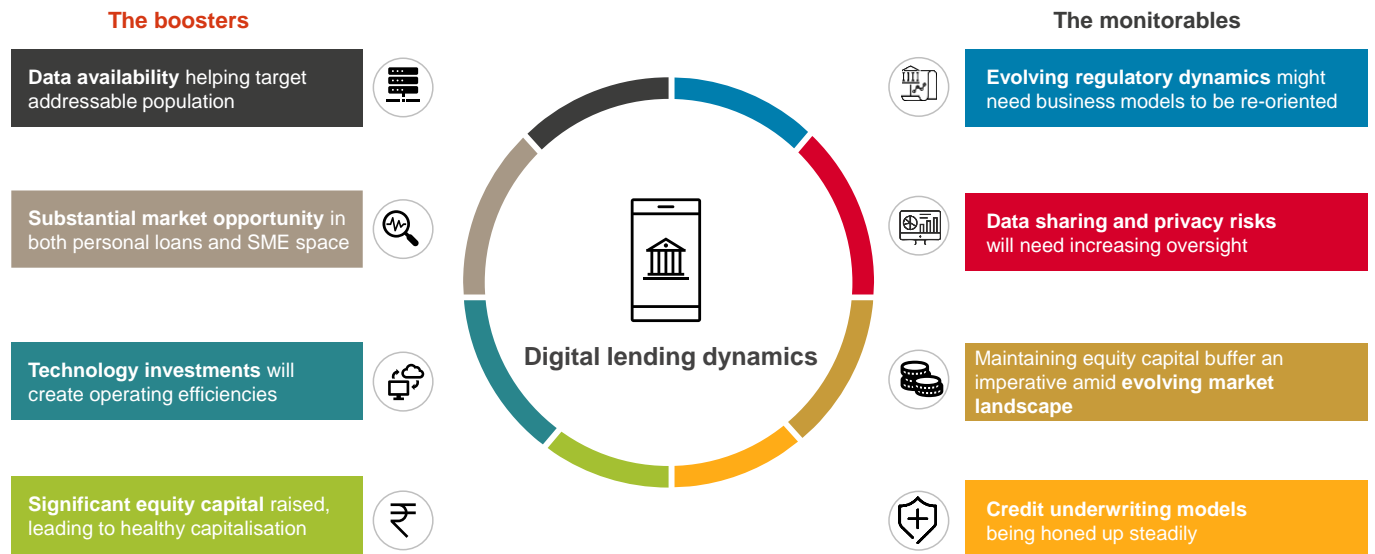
The boosters

Data availability helping target addressable population

Substantial market opportunity in both personal loans and SME space

Technology investments will create operating efficiencies

Significant equity capital raised, leading to healthy capitalisation

Digital lending dynamics

The monitorables

Evolving regulatory dynamics might need business models to be re-oriented

Data sharing and privacy risks will need increasing oversight

Maintaining equity capital buffer an imperative amid evolving market landscape

Credit underwriting models being honed up steadily